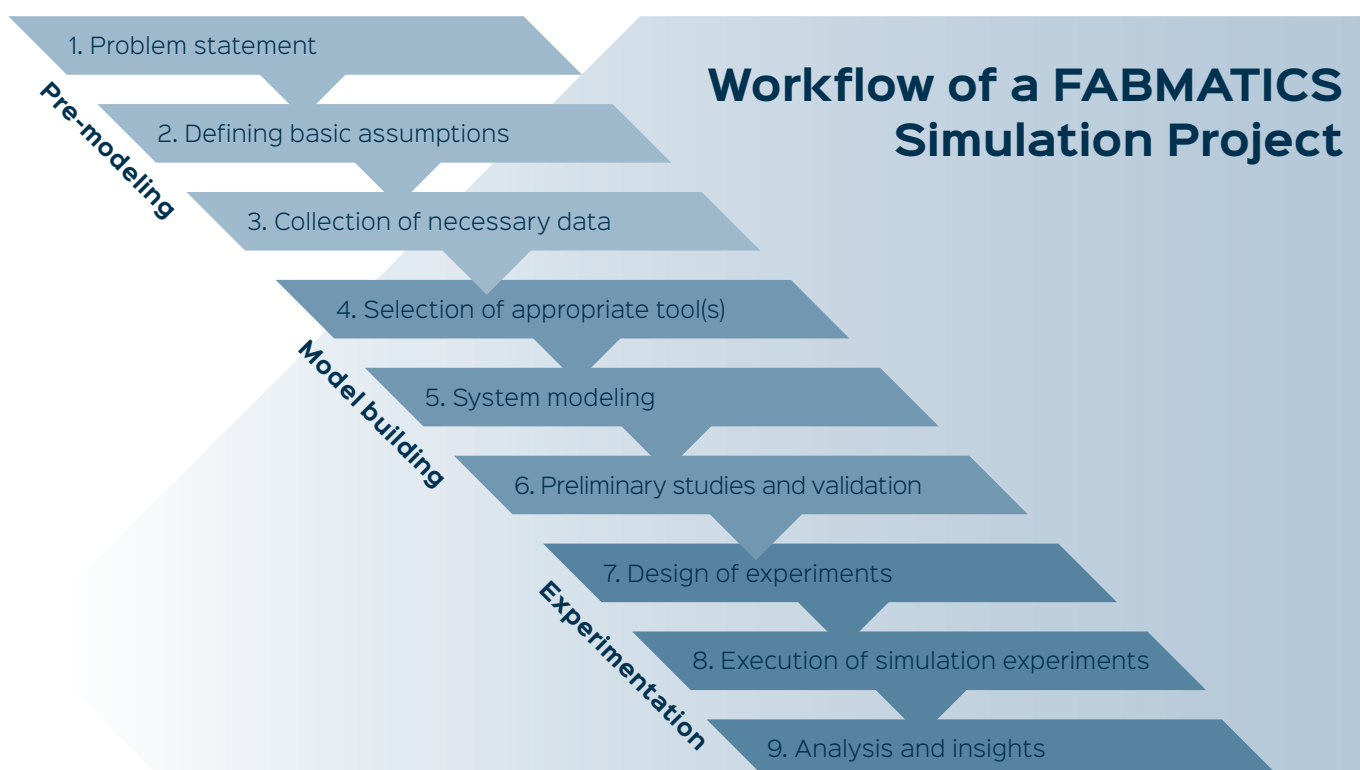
Workflow of a FABMATICS Simulation Project

Pre-modeling

1. Problem statement

2. Defining basic assumptions

3. Collection of necessary data

Model building

4. Selection of appropriate tool(s)

5. System modeling

6. Preliminary studies and validation

Experimentation

7. Design of experiments

8. Execution of simulation experiments

9. Analysis and insights